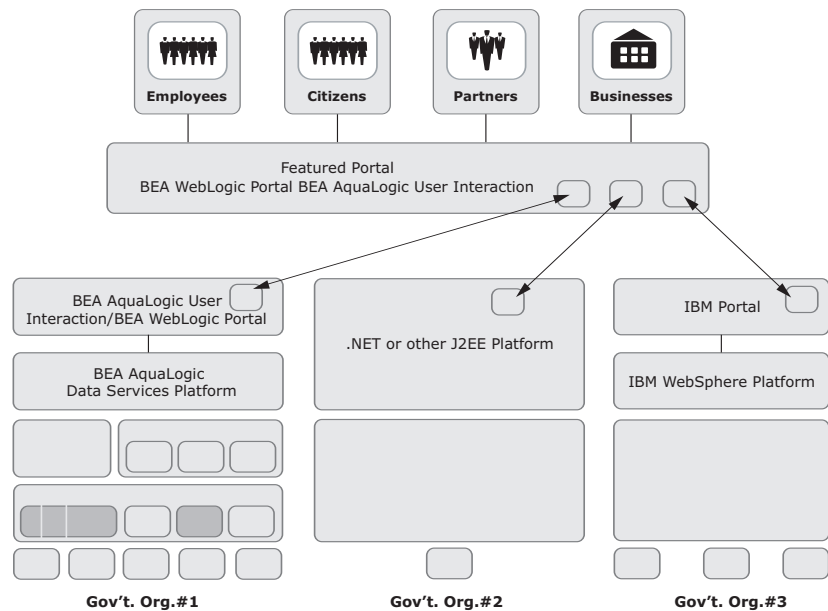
Employees

Citizens

Partners

Businesses

Featured Portal
BEA WebLogic Portal BEA AquaLogic User Interaction

BEA AquaLogic User Interaction/BEA WebLogic Portal

BEA AquaLogic Data Services Platform

.NET or other J2EE Platform

IBM Portal

IBM WebSphere Platform

Gov't. Org.#1

Gov't. Org.#2

Gov't. Org.#3